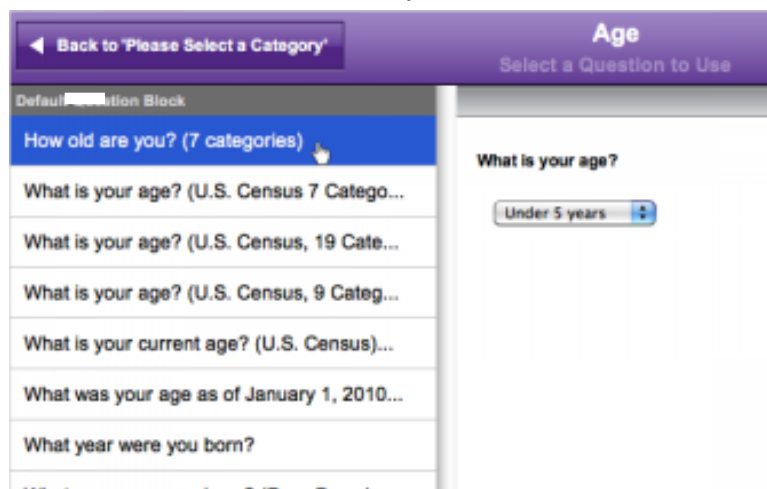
Back to 'Please Select a Category'

Age
Select a Question to Use

Default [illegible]tion Block

How old are you? (7 categories)

What is your age? (U.S. Census 7 Catego...

What is your age? (U.S. Census, 19 Cate...

What is your age? (U.S. Census, 9 Categ...

What is your current age? (U.S. Census)...

What was your age as of January 1, 2010...

What year were you born?

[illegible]

What is your age?

Under 5 years